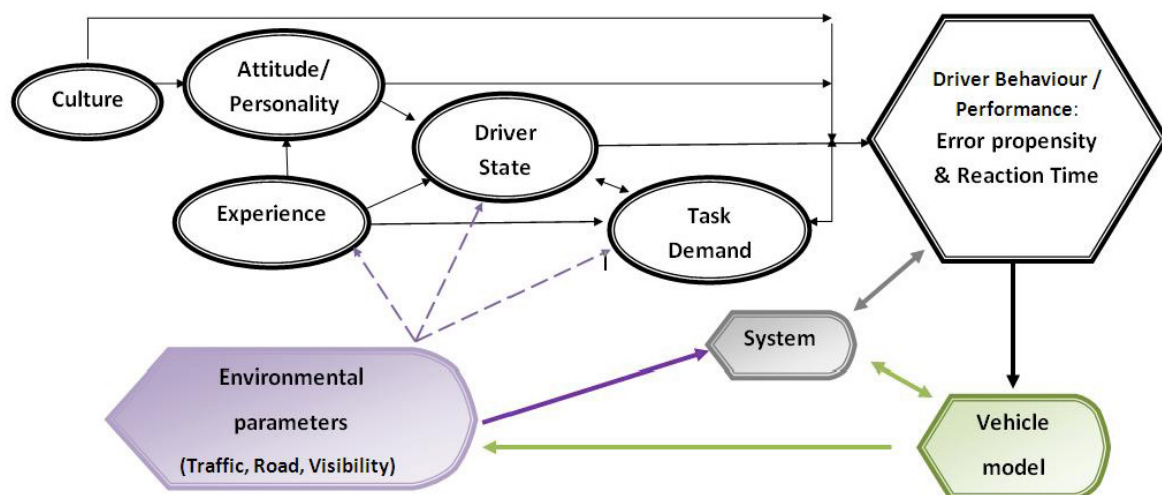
Culture

Attitude/ Personality

Driver State

Experience

Task Demand

Driver Behaviour / Performance: Error propensity & Reaction Time

System

Environmental parameters (Traffic, Road, Visibility)

Vehicle model